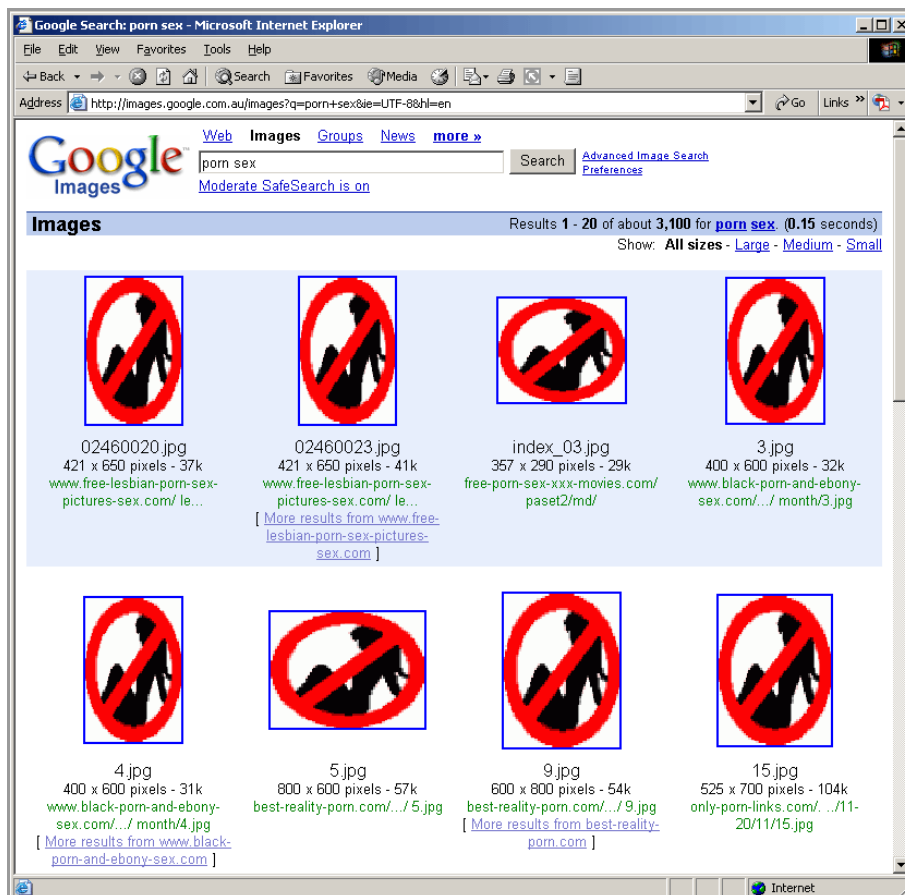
Google Search: porn sex - Microsoft Internet Explorer

File Edit View Favorites Tools Help

Back Search Favorites Media

Address http://images.google.com.au/images?q=porn+sex&ie=UTF-8&hl=en Go Links

Google Images

Web Images Groups News more »

porn sex Search

Advanced Image Search
Preferences

Moderate SafeSearch is on

Images

Results 1 - 20 of about 3,100 for porn sex. (0.15 seconds)

Show: All sizes - Large - Medium - Small

02460020.jpg
421 x 650 pixels - 37k
www.free-lesbian-porn-sex-pictures-sex.com/ le...

02460023.jpg
421 x 650 pixels - 41k
www.free-lesbian-porn-sex-pictures-sex.com/ le...
[ More results from www.free-lesbian-porn-sex-pictures-sex.com ]

index_03.jpg
357 x 290 pixels - 29k
free-porn-sex-xxx-movies.com/ paset2/md/

3.jpg
400 x 600 pixels - 32k
www.black-porn-and-ebony-sex.com/.../ month/3.jpg

4.jpg
400 x 600 pixels - 31k
www.black-porn-and-ebony-sex.com/.../ month/4.jpg
[ More results from www.black-porn-and-ebony-sex.com ]

5.jpg
800 x 600 pixels - 57k
best-reality-porn.com/.../ 5.jpg

9.jpg
600 x 800 pixels - 54k
best-reality-porn.com/.../ 9.jpg
[ More results from best-reality-porn.com ]

15.jpg
525 x 700 pixels - 104k
only-porn-links.com/. .../11-20/11/15.jpg

Internet